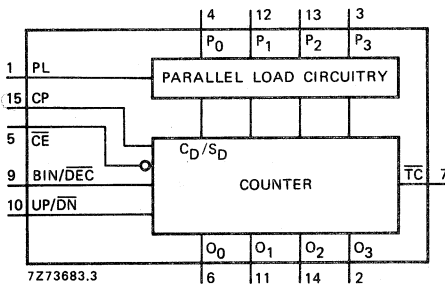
4 12 13 3
$P_0$ $P_1$ $P_2$ $P_3$
1 PL
PARALLEL LOAD CIRCUITRY
15 CP
5 $\overline{CE}$
$C_D/S_D$
9 BIN/$\overline{DEC}$
COUNTER
$\overline{TC}$ 7
10 UP/$\overline{DN}$
$O_0$ $O_1$ $O_2$ $O_3$
7Z73683.3
6 11 14 2